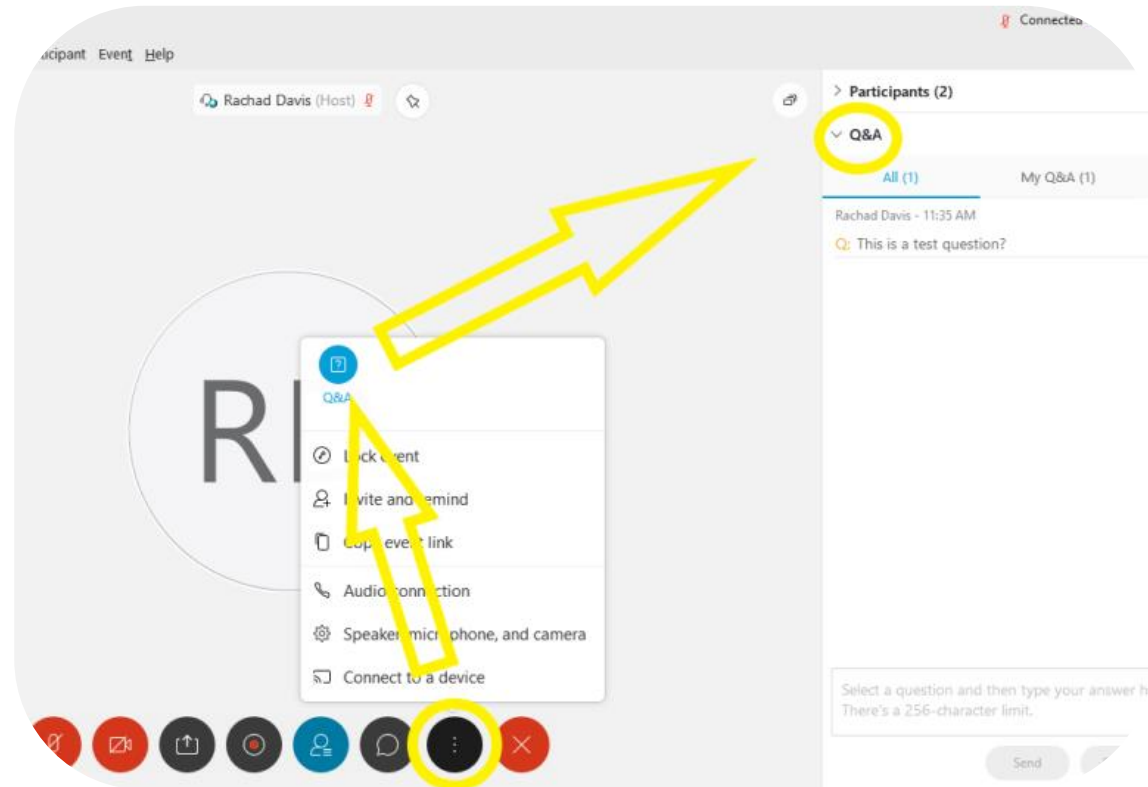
Connected

icipant Event Help

Rachad Davis (Host)

Participants (2)

Q&A

All (1)

My Q&A (1)

Rachad Davis - 11:35 AM

Q: This is a test question?

RI

Q&A

L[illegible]ck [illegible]vent

I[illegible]vite and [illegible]emind

Cop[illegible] eve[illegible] link

Audio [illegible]on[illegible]ction

Speake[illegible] micr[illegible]phone, and camera

Connect t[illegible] a device

Select a question and then type your answer h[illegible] There's a 256-character limit.

Send